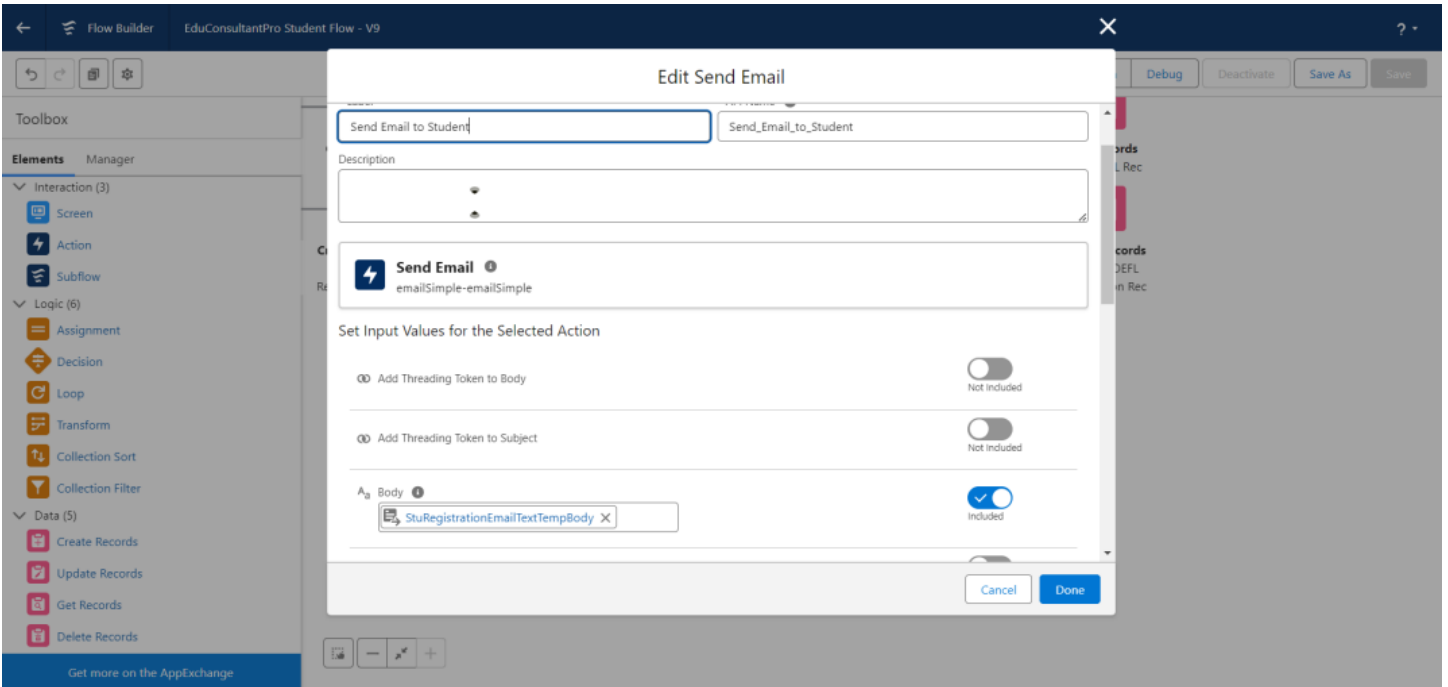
Flow Builder EduConsultantPro Student Flow - V9

? ▾

Debug Deactivate Save As Save

Toolbox

Elements Manager

Interaction (3)

Screen

Action

Subflow

Logic (6)

Assignment

Decision

Loop

Transform

Collection Sort

Collection Filter

Data (5)

Create Records

Update Records

Get Records

Delete Records

Get more on the AppExchange

Edit Send Email

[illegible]

Send Email to Student

Send_Email_to_Student

Description

Send Email

emailSimple-emailSimple

Set Input Values for the Selected Action

Add Threading Token to Body

Not Included

Add Threading Token to Subject

Not Included

Body

StuRegistrationEmailTextTempBody

Included

Cancel Done

ords
L Rec

cords
DEFL
n Rec